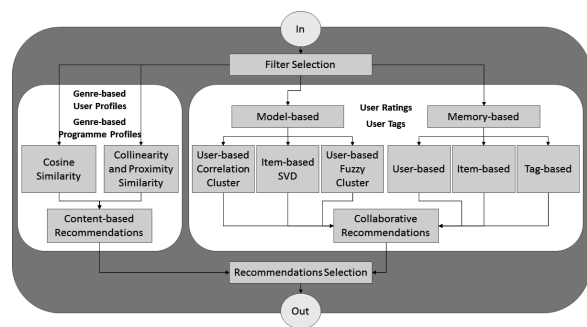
In

Filter Selection

Genre-based User Profiles

Genre-based Programme Profiles

Cosine Similarity

Collinearity and Proximity Similarity

Content-based Recommendations

Model-based

User Ratings

User Tags

Memory-based

User-based Correlation Cluster

Item-based SVD

User-based Fuzzy Cluster

User-based

Item-based

Tag-based

Collaborative Recommendations

Recommendations Selection

Out